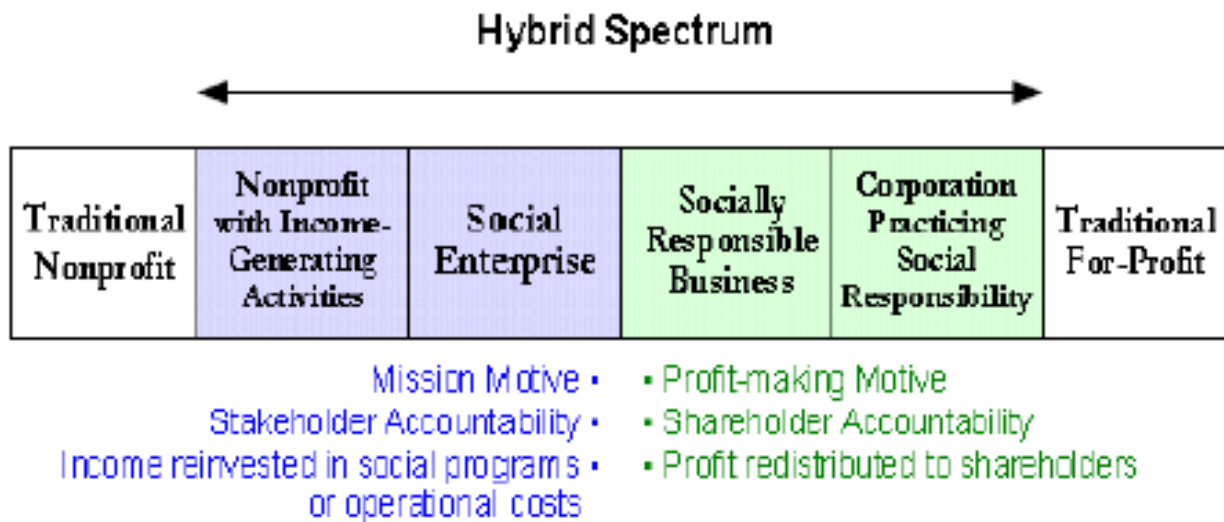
Hybrid Spectrum

| Traditional Nonprofit | Nonprofit with Income-Generating Activities | Social Enterprise | Socially Responsible Business | Corporation Practicing Social Responsibility | Traditional For-Profit |
|---|---|---|---|---|---|

Mission Motive •
Stakeholder Accountability •
Income reinvested in social programs • or operational costs

• Profit-making Motive
• Shareholder Accountability
• Profit redistributed to shareholders